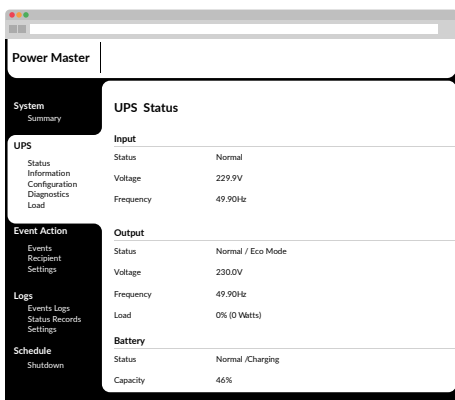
Power Master

System
Summary

UPS
Status
Information
Configuration
Diagnostics
Load

Event Action
Events
Recipient
Settings

Logs
Events Logs
Status Records
Settings

Schedule
Shutdown

UPS Status

Input

| | |
|---|---|
| Status | Normal |
| Voltage | 229.9V |
| Frequency | 49.90Hz |

Output

| | |
|---|---|
| Status | Normal / Eco Mode |
| Voltage | 230.0V |
| Frequency | 49.90Hz |
| Load | 0% (0 Watts) |

Battery

| | |
|---|---|
| Status | Normal /Charging |
| Capacity | 46% |